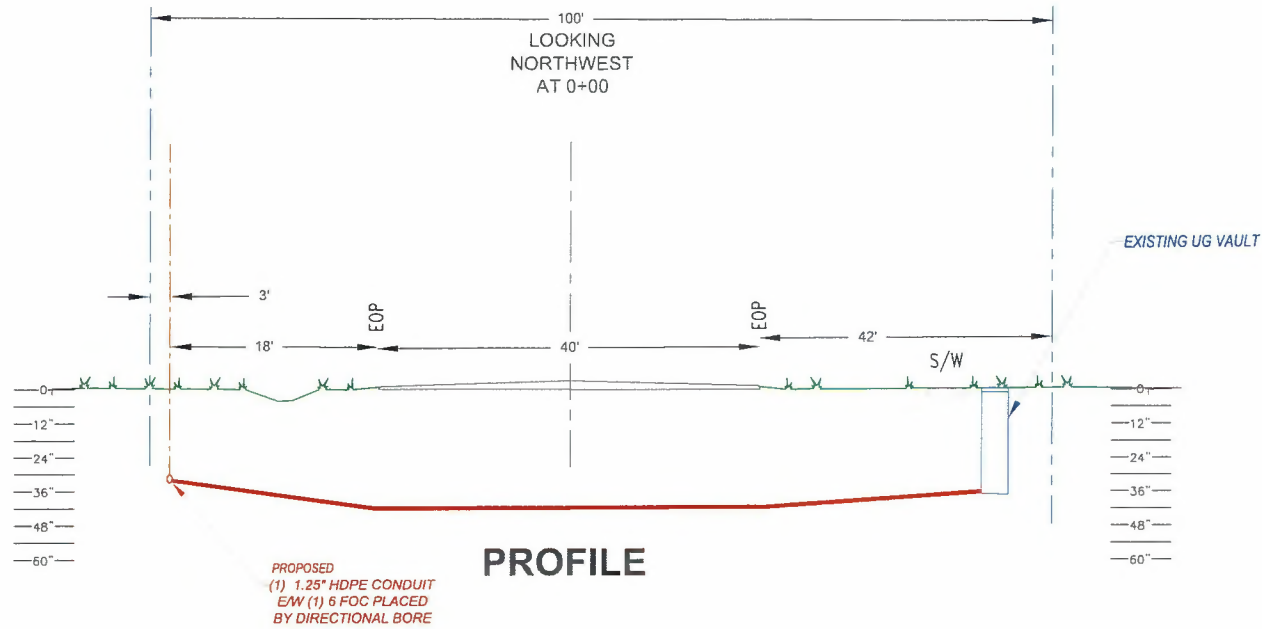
100'

LOOKING NORTHWEST AT 0+00

EXISTING UG VAULT

3'

EOP

EOP

18'

40'

42'

S/W

0

12"

24"

36"

48"

60"

0

12"

24"

36"

48"

60"

PROFILE

PROPOSED
(1) 1.25" HDPE CONDUIT
E/W (1) 6 FOC PLACED
BY DIRECTIONAL BORE